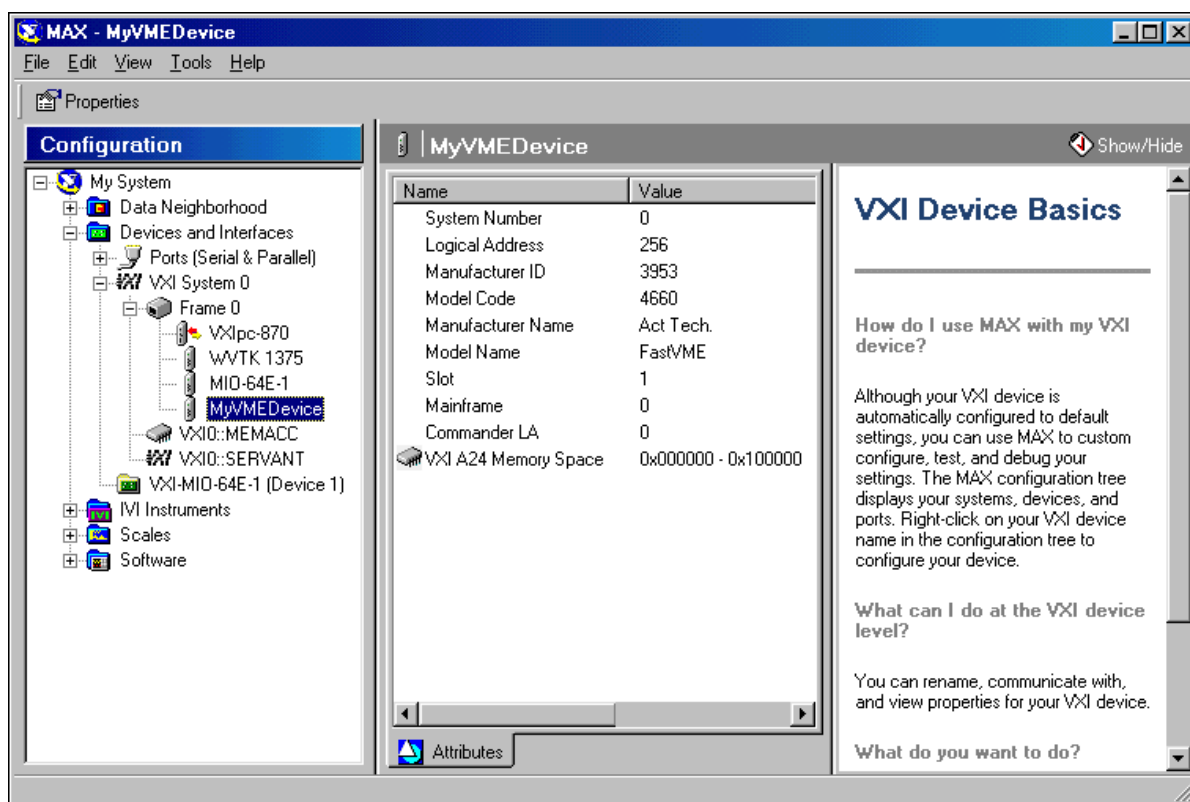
MAX - MyVMEDevice

File Edit View Tools Help

Properties

Configuration

My System
Data Neighborhood
Devices and Interfaces
Ports (Serial & Parallel)
VXI System 0
Frame 0
VXIpc-870
WVTK 1375
MIO-64E-1
MyVMEDevice
VXI0::MEMACC
VXI0::SERVANT
VXI-MIO-64E-1 (Device 1)
IVI Instruments
Scales
Software

MyVMEDevice

Show/Hide

| Name | Value |
|---|---|
| System Number | 0 |
| Logical Address | 256 |
| Manufacturer ID | 3953 |
| Model Code | 4660 |
| Manufacturer Name | Act Tech. |
| Model Name | FastVME |
| Slot | 1 |
| Mainframe | 0 |
| Commander LA | 0 |
| VXI A24 Memory Space | 0x000000 - 0x100000 |

Attributes

VXI Device Basics

How do I use MAX with my VXI device?

Although your VXI device is automatically configured to default settings, you can use MAX to custom configure, test, and debug your settings. The MAX configuration tree displays your systems, devices, and ports. Right-click on your VXI device name in the configuration tree to configure your device.

What can I do at the VXI device level?

You can rename, communicate with, and view properties for your VXI device.

What do you want to do?